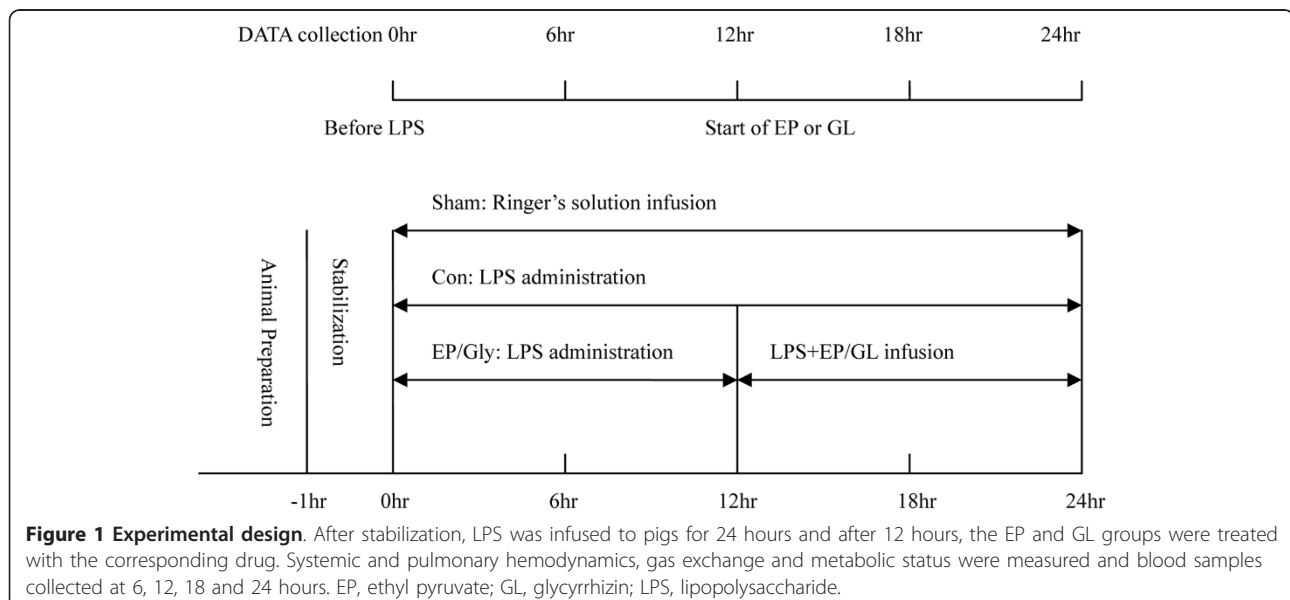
DATA collection 0hr 6hr 12hr 18hr 24hr

Before LPS

Start of EP or GL

Sham: Ringer's solution infusion

Animal Preparation

Stabilization

Con: LPS administration

EP/Gly: LPS administration

LPS+EP/GL infusion

-1hr 0hr 6hr 12hr 18hr 24hr

**Figure 1 Experimental design**. After stabilization, LPS was infused to pigs for 24 hours and after 12 hours, the EP and GL groups were treated with the corresponding drug. Systemic and pulmonary hemodynamics, gas exchange and metabolic status were measured and blood samples collected at 6, 12, 18 and 24 hours. EP, ethyl pyruvate; GL, glycyrrhizin; LPS, lipopolysaccharide.